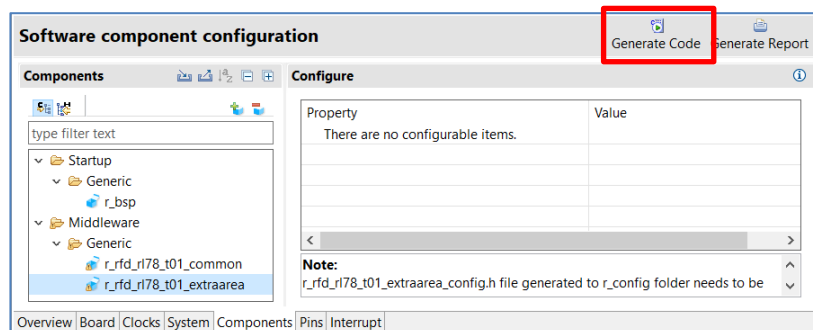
Software component configuration

Generate Code

Generate Report

Components

Configure

type filter text

Startup
Generic
r_bsp
Middleware
Generic
r_rfd_rl78_t01_common
r_rfd_rl78_t01_extraarea

| Property | Value |
|---|---|
| There are no configurable items. | |

Note:
r_rfd_rl78_t01_extraarea_config.h file generated to r_config folder needs to be

Overview Board Clocks System Components Pins Interrupt